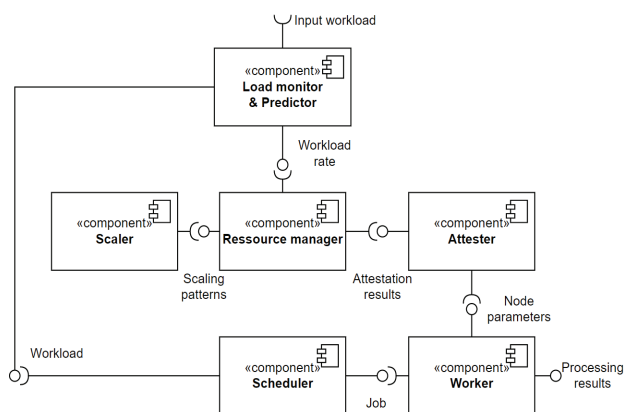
Input workload

«component»
Load monitor & Predictor

Workload rate

«component»
Scaler

«component»
Ressource manager

«component»
Attester

Scaling patterns

Attestation results

Node parameters

Workload

«component»
Scheduler

«component»
Worker

Processing results

Job